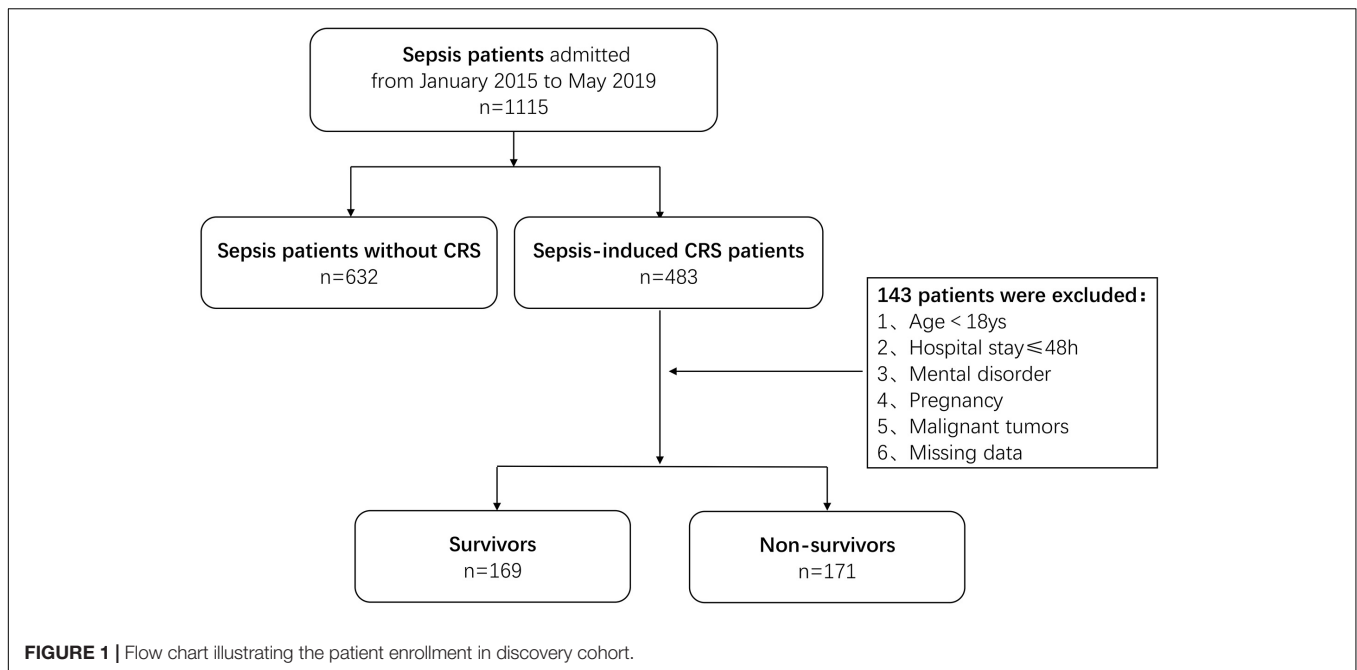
**Sepsis patients** admitted from January 2015 to May 2019
n=1115

**Sepsis patients without CRS**
n=632

**Sepsis-induced CRS patients**
n=483

**143 patients were excluded：**
1、Age < 18ys
2、Hospital stay≤48h
3、Mental disorder
4、Pregnancy
5、Malignant tumors
6、Missing data

**Survivors**
n=169

**Non-survivors**
n=171

**FIGURE 1 |** Flow chart illustrating the patient enrollment in discovery cohort.